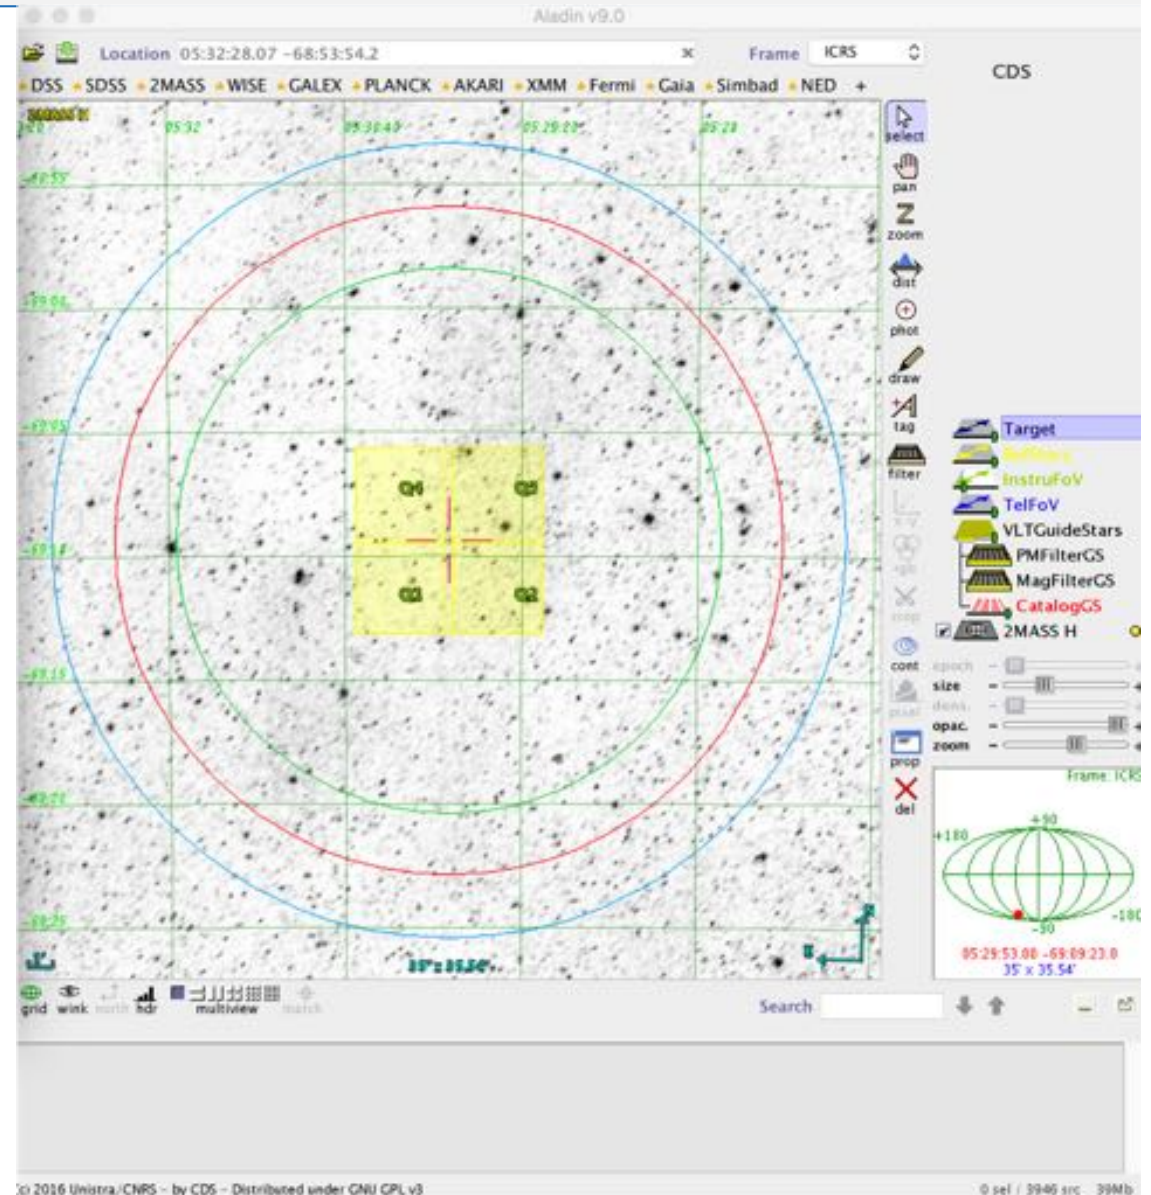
Aladin v9.0

Location 05:32:28.07 -68:53:54.2

Frame ICRS

CDS

DSS SDSS 2MASS WISE GALEX PLANCK AKARI XMM Fermi Gaia Simbad NED +

05:32 05:30:43 05:29:22 05:28

Q4 Q3 Q1 Q2

35' x 35.54'

select pan zoom dist phot draw tag filter cont prop del

Target
RefStars
InstruFoV
TelFoV
VLTGuideStars
PMFilterGS
MagFilterGS
CatalogGS
2MASS H

epoch size dens. opac. zoom

Frame: ICRS

+90 +180 -180 -90

05:29:53.00 -69:09:23.0
35' x 35.54'

grid wink hdr multiview

Search

(c) 2016 Unistra/CNRS - by CDS - Distributed under GNU GPL v3

0 sel / 3946 src 39Mb